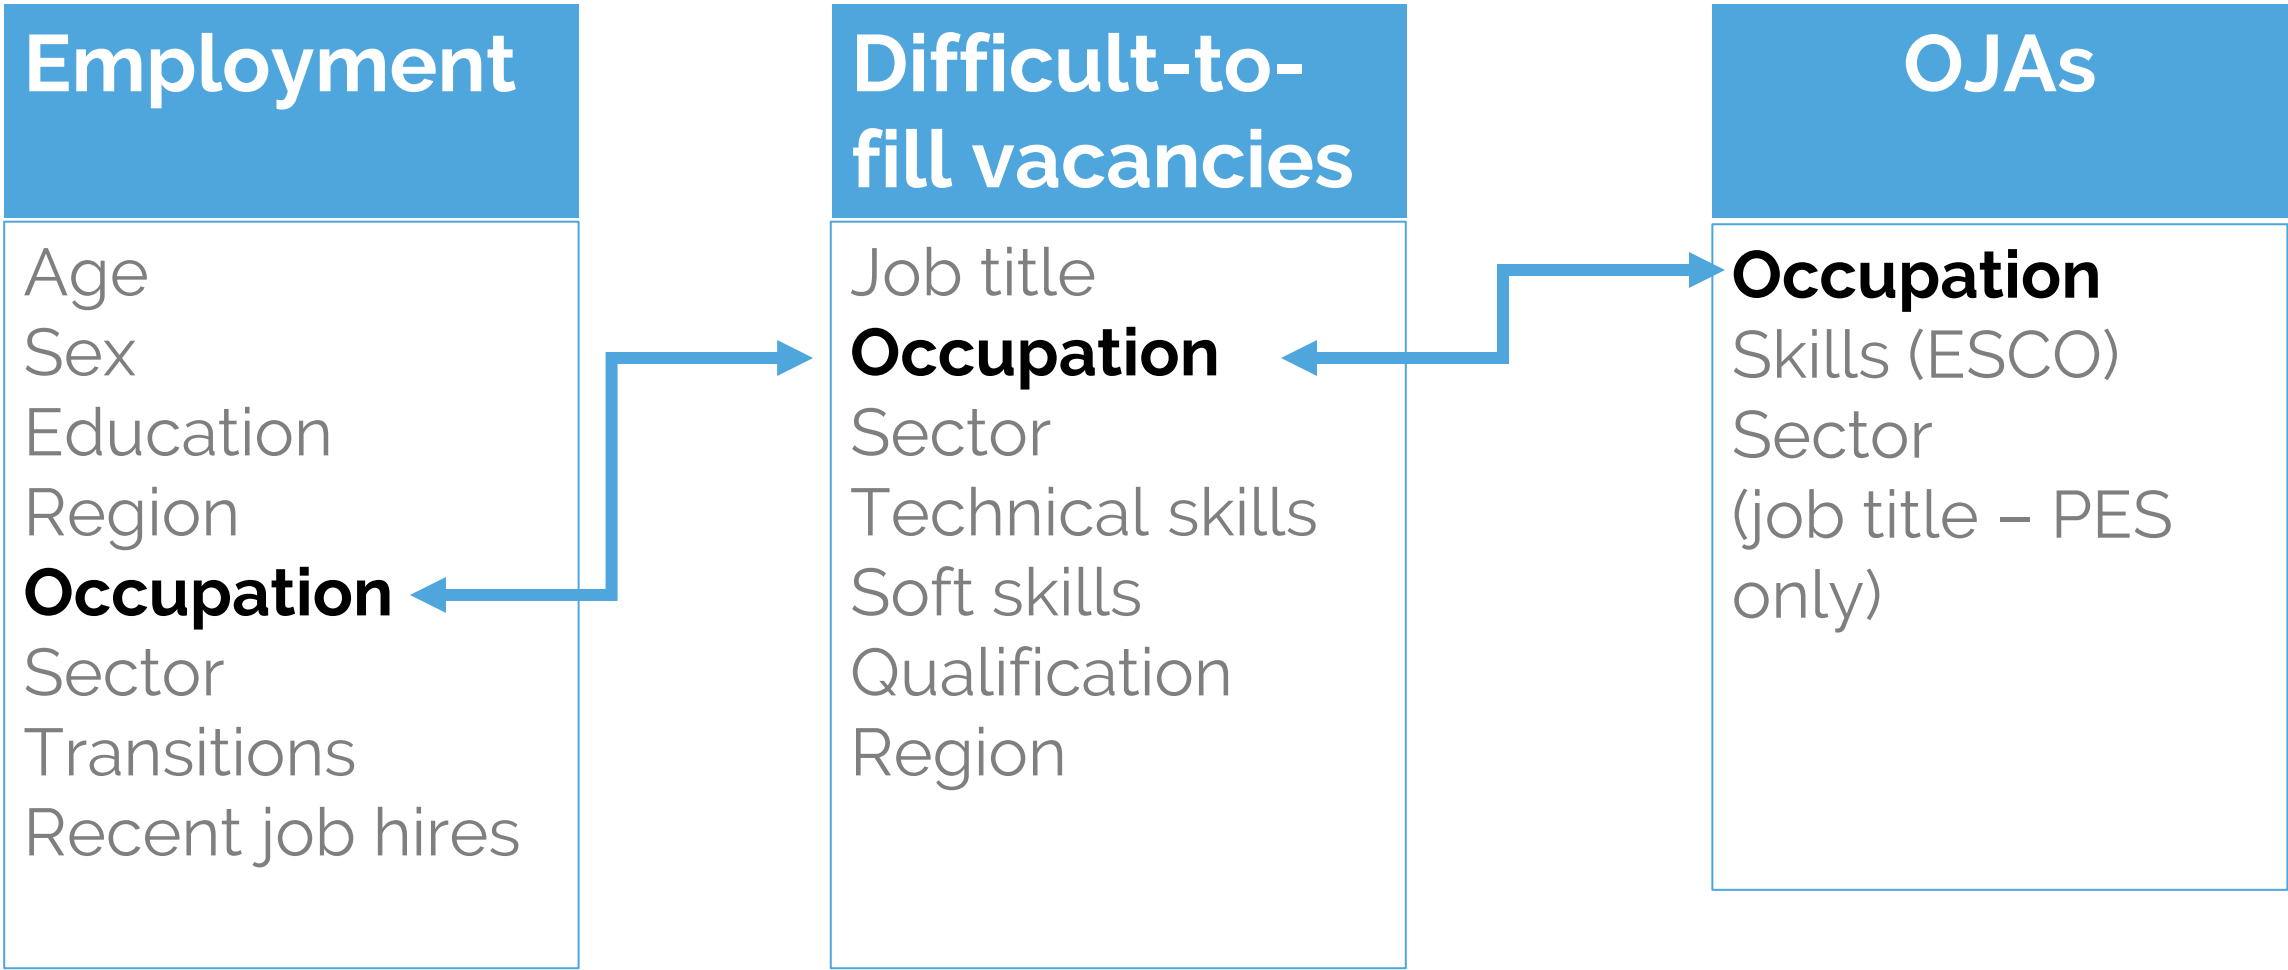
Employment

Age
Sex
Education
Region
Occupation
Sector
Transitions
Recent job hires

Difficult-to-fill vacancies

Job title
Occupation
Sector
Technical skills
Soft skills
Qualification
Region

OJAs

Occupation
Skills (ESCO)
Sector
(job title – PES only)